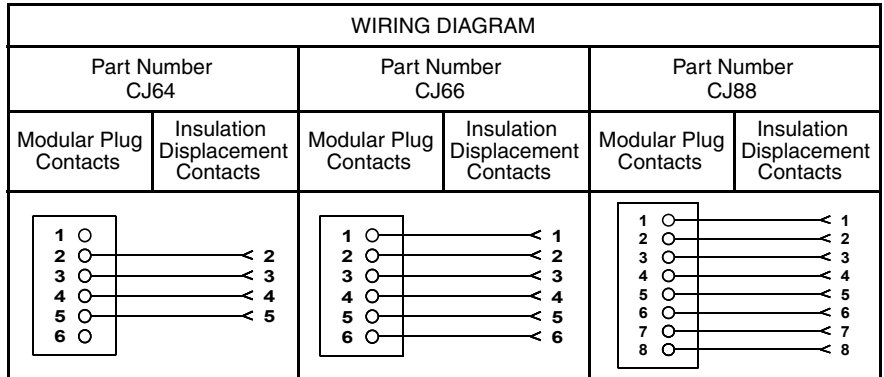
| WIRING DIAGRAM | | | | | |
|---|---|---|---|---|---|
| Part Number CJ64 | | Part Number CJ66 | | Part Number CJ88 | |
| Modular Plug Contacts | Insulation Displacement Contacts | Modular Plug Contacts | Insulation Displacement Contacts | Modular Plug Contacts | Insulation Displacement Contacts |

1
2
3
4
5
6

2
3
4
5

1
2
3
4
5
6

1
2
3
4
5
6

1
2
3
4
5
6
7
8

1
2
3
4
5
6
7
8